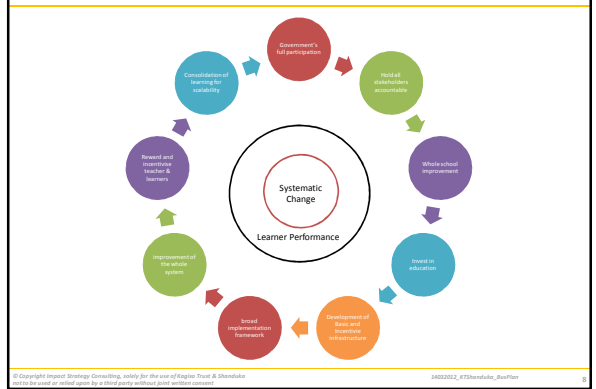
Government's full participation

Hold all stakeholders accountable

Whole school improvement

Invest in education

Development of Basic and Incentive Infrastructure

Broad implementation framework

Improvement of the whole system

Reward and incentivise teacher & learners

Consolidation of learning for scalability

Systematic Change

Learner Performance

© Copyright Impact Strategy Consulting, solely for the use of Kagiso Trust & Shanduka not to be used or relied upon by a third party without joint written consent

14032012_KTShanduka_BusPlan

8